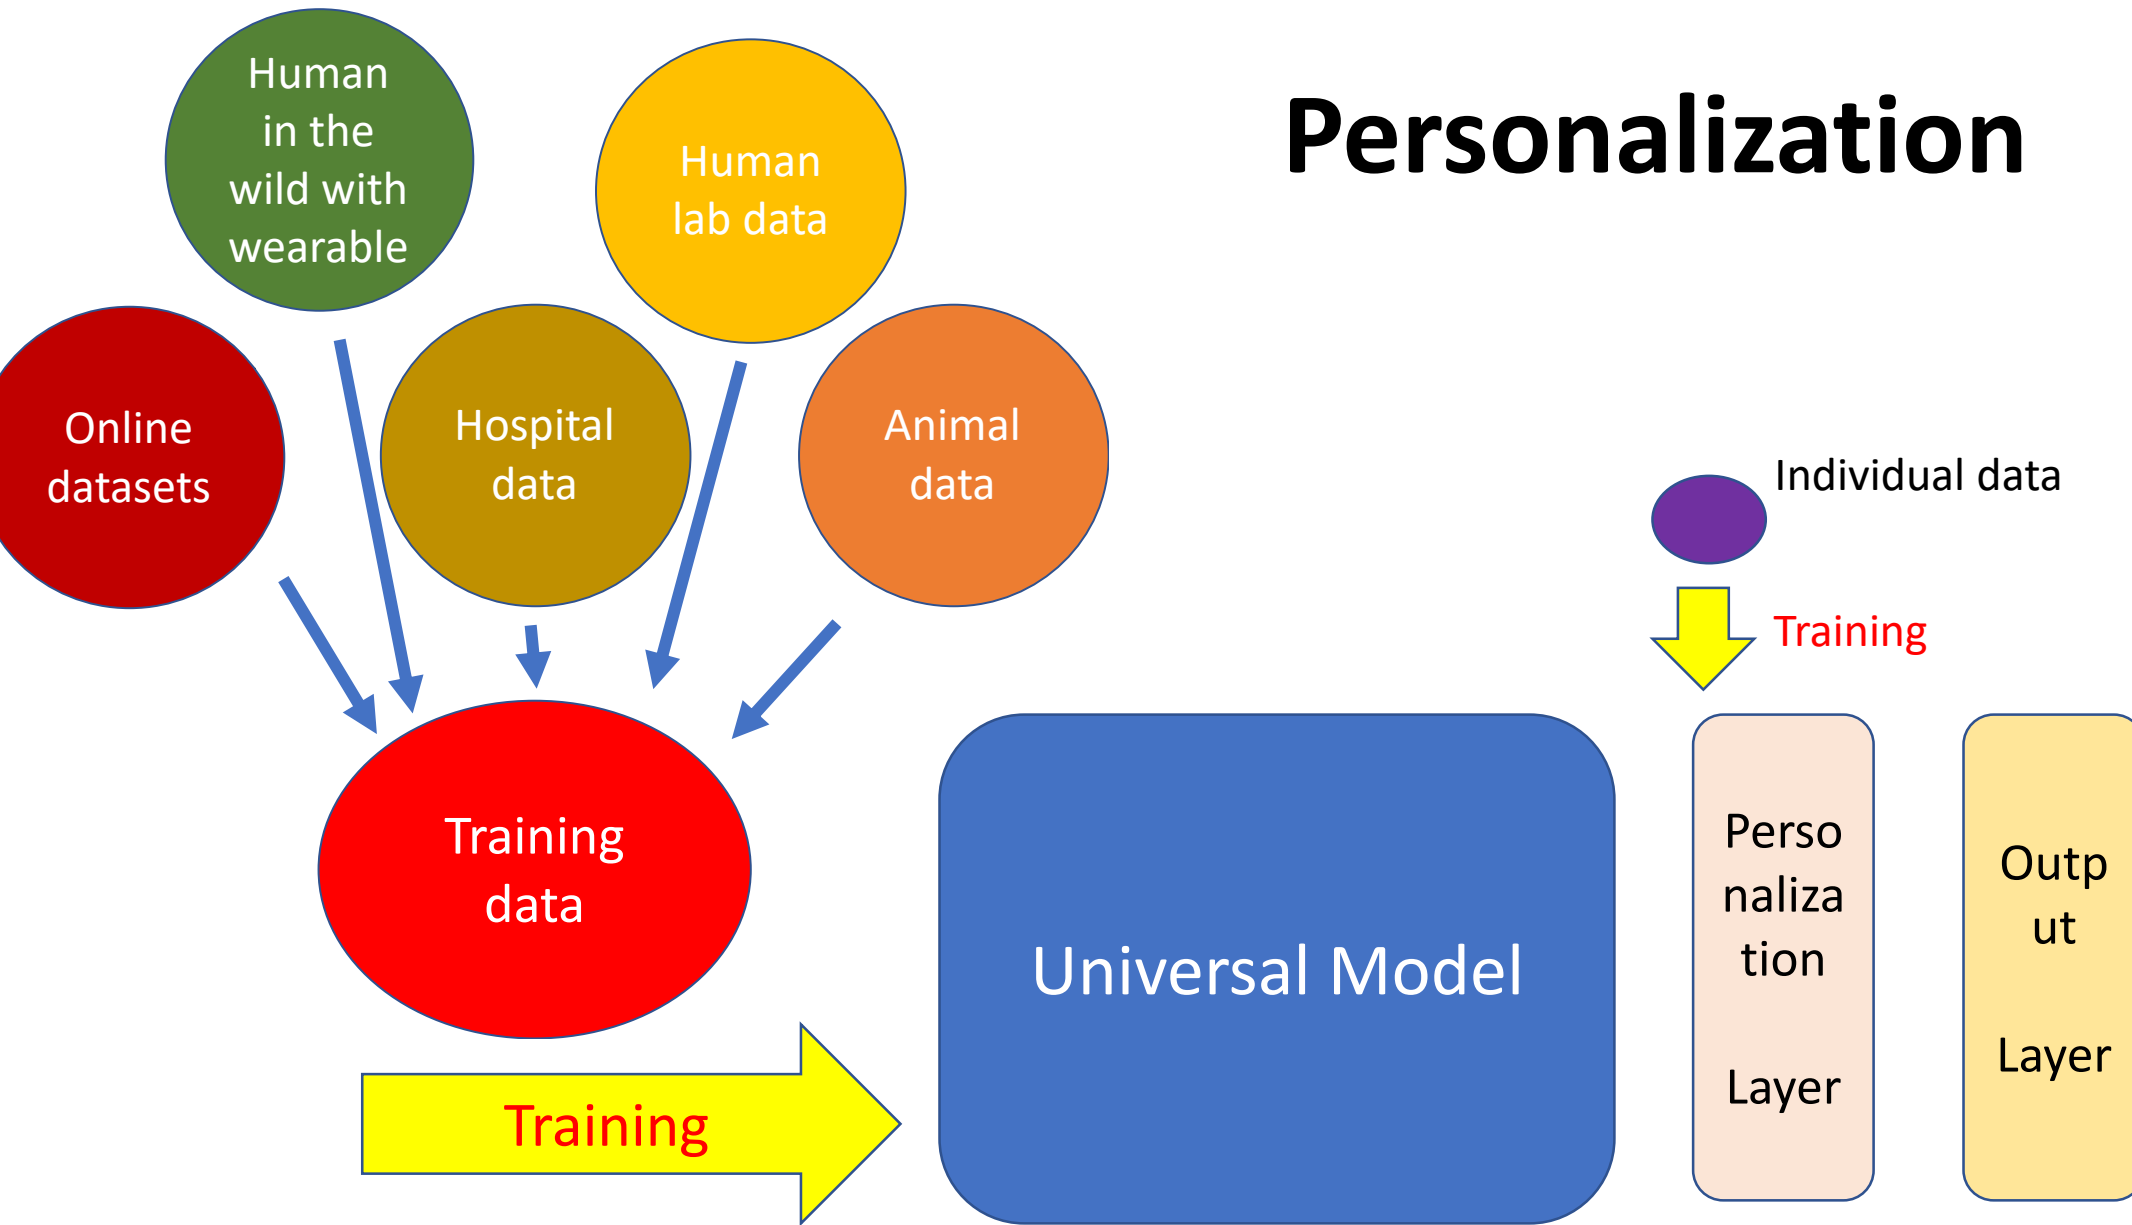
Personalization

Human in the wild with wearable

Human lab data

Online datasets

Hospital data

Animal data

Individual data

Training

Training data

Universal Model

Personalization

Layer

Output

Layer

Training